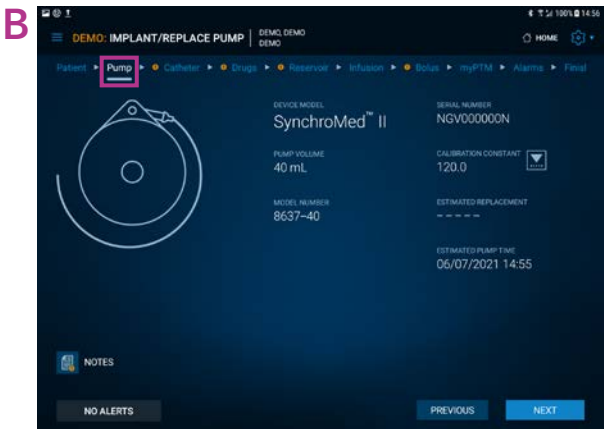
B

100% 14:56

DEMO: IMPLANT/REPLACE PUMP | DEMO, DEMO DEMO

HOME

Patient ▸ Pump ▸ Catheter ▸ Drugs ▸ Reservoir ▸ Infusion ▸ Bolus ▸ myPTM ▸ Alarms ▸ Finish

DEVICE MODEL
SynchroMed™ II

SERIAL NUMBER
NGV000000N

PUMP VOLUME
40 mL

CALIBRATION CONSTANT
120.0

MODEL NUMBER
8637–40

ESTIMATED REPLACEMENT
– – – – –

ESTIMATED PUMP TIME
06/07/2021 14:55

NOTES

NO ALERTS

PREVIOUS

NEXT